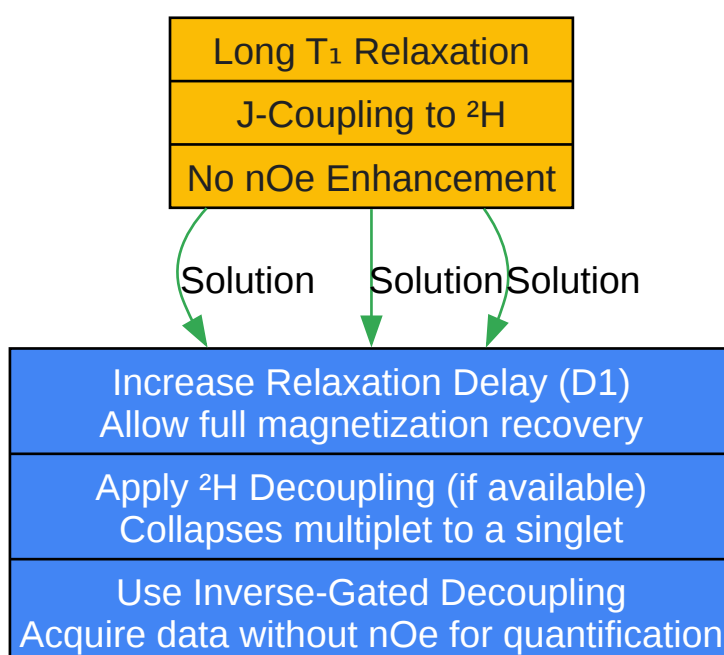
Long $T_1$ Relaxation

J-Coupling to $^2H$

No nOe Enhancement

Solution

Solution

Solution

Increase Relaxation Delay (D1)
Allow full magnetization recovery

Apply $^2H$ Decoupling (if available)
Collapses multiplet to a singlet

Use Inverse-Gated Decoupling
Acquire data without nOe for quantification